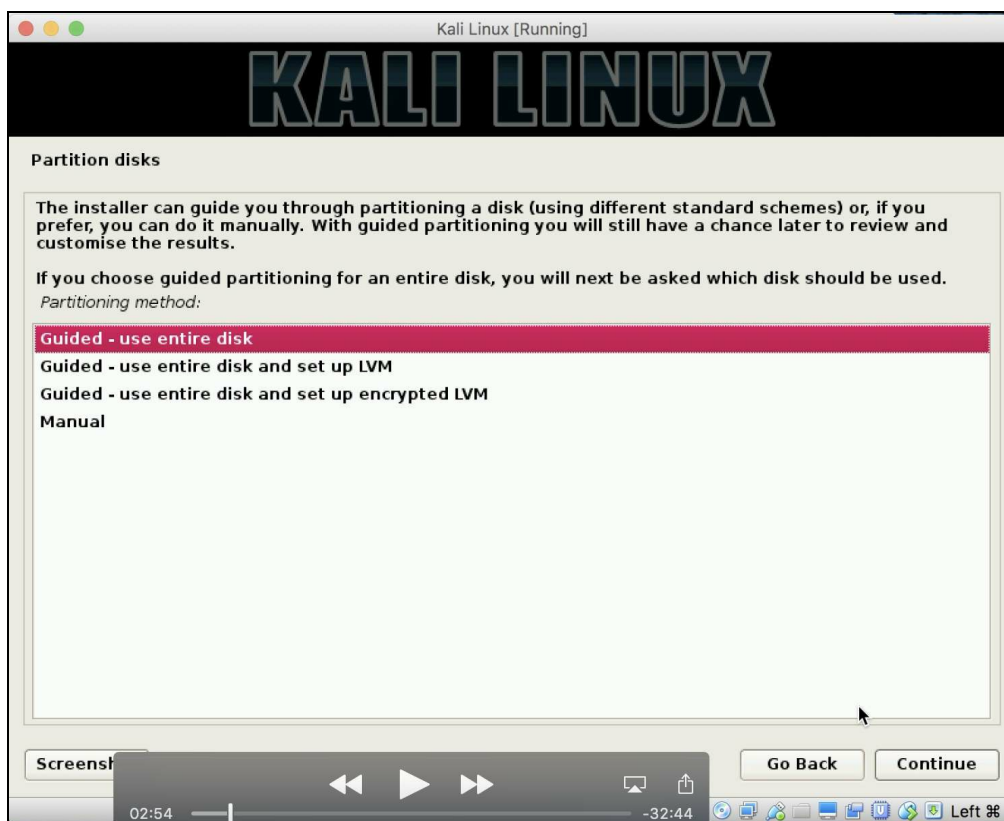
Kali Linux [Running]

KALI LINUX

Partition disks

The installer can guide you through partitioning a disk (using different standard schemes) or, if you prefer, you can do it manually. With guided partitioning you will still have a chance later to review and customise the results.

If you choose guided partitioning for an entire disk, you will next be asked which disk should be used.

Partitioning method:

Guided - use entire disk
Guided - use entire disk and set up LVM
Guided - use entire disk and set up encrypted LVM
Manual

Screensh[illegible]

Go Back

Continue

02:54

-32:44

Left ⌘